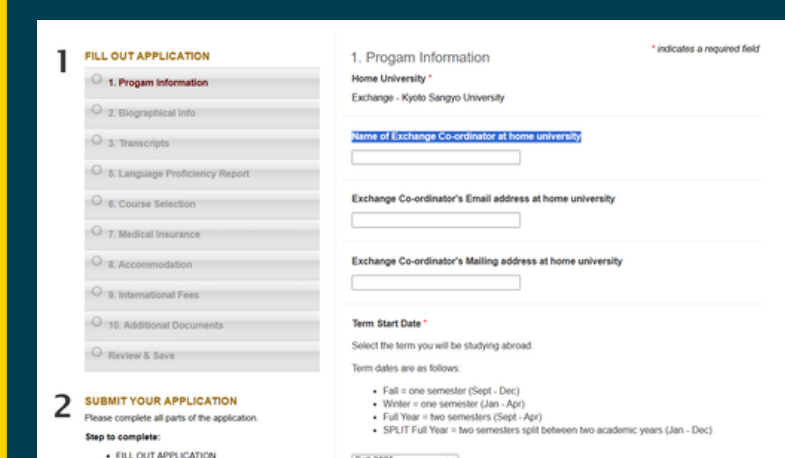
1

FILL OUT APPLICATION

1. Progam Information

2. Biographical Info

3. Transcripts

5. Language Proficiency Report

6. Course Selection

7. Medical Insurance

8. Accommodation

9. International Fees

10. Additional Documents

Review & Save

2

SUBMIT YOUR APPLICATION

Please complete all parts of the application.

Step to complete:

- FILL OUT APPLICATION

1. Progam Information

* indicates a required field

Home University *

Exchange - Kyoto Sangyo University

Name of Exchange Co-ordinator at home university

Exchange Co-ordinator's Email address at home university

Exchange Co-ordinator's Mailing address at home university

Term Start Date *

Select the term you will be studying abroad.

Term dates are as follows:

- Fall = one semester (Sept - Dec)
- Winter = one semester (Jan - Apr)
- Full Year = two semesters (Sept - Apr)
- SPLIT Full Year = two semesters split between two academic years (Jan - Dec)

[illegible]